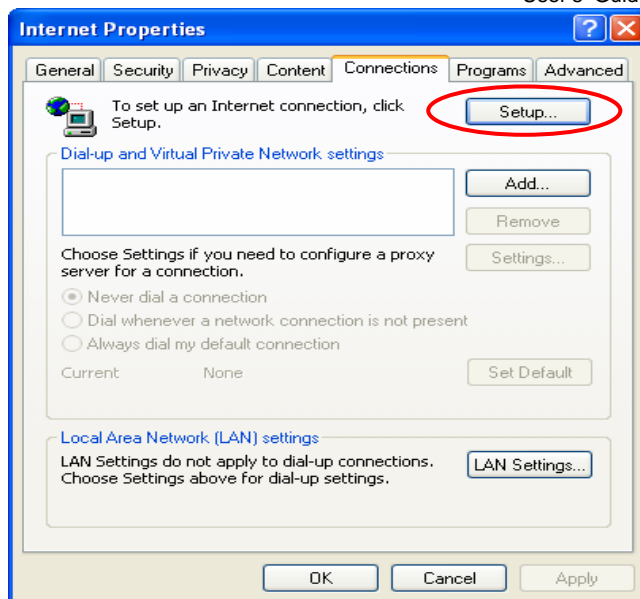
User's Guide

Internet Properties

?

General | Security | Privacy | Content | Connections | Programs | Advanced

To set up an Internet connection, click Setup.

Setup...

Dial-up and Virtual Private Network settings

Add...

Remove

Choose Settings if you need to configure a proxy server for a connection.

Settings...

Never dial a connection

Dial whenever a network connection is not present

Always dial my default connection

Current None

Set Default

Local Area Network (LAN) settings

LAN Settings do not apply to dial-up connections. Choose Settings above for dial-up settings.

LAN Settings...

OK

Cancel

Apply